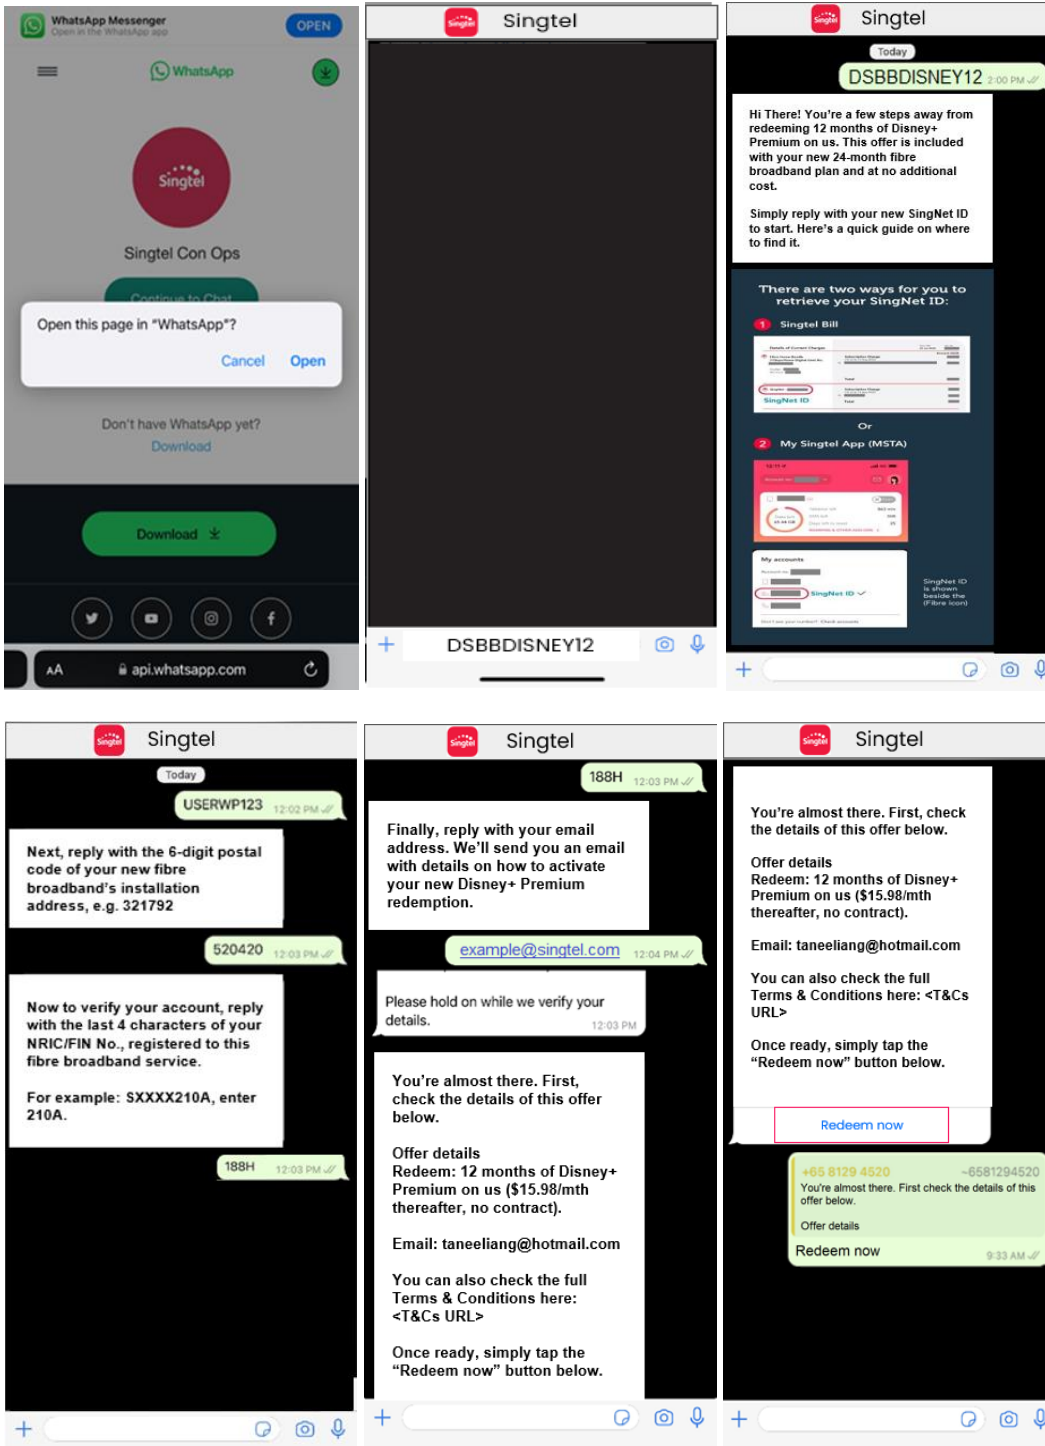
WhatsApp Messenger
Open in the WhatsApp app
OPEN

WhatsApp

Singtel

Singtel Con Ops

Continue to Chat

Open this page in "WhatsApp"?

Cancel Open

Don't have WhatsApp yet?
Download

Download

AA api.whatsapp.com

Singtel

DSBBDISNEY12

Singtel

Today

DSBBDISNEY12 2:00 PM

Hi There! You're a few steps away from redeeming 12 months of Disney+ Premium on us. This offer is included with your new 24-month fibre broadband plan and at no additional cost.

Simply reply with your new SingNet ID to start. Here's a quick guide on where to find it.

There are two ways for you to retrieve your SingNet ID:

1 Singtel Bill

SingNet ID

Or

2 My Singtel App (MSTA)

My accounts

SingNet ID

SingNet ID is shown beside the (Fibre icon)

Singtel

Today

USERWP123 12:02 PM

Next, reply with the 6-digit postal code of your new fibre broadband's installation address, e.g. 321792

520420 12:03 PM

Now to verify your account, reply with the last 4 characters of your NRIC/FIN No., registered to this fibre broadband service.

For example: SXXXX210A, enter 210A.

188H 12:03 PM

Singtel

188H 12:03 PM

Finally, reply with your email address. We'll send you an email with details on how to activate your new Disney+ Premium redemption.

example@singtel.com 12:04 PM

Please hold on while we verify your details. 12:03 PM

You're almost there. First, check the details of this offer below.

Offer details
Redeem: 12 months of Disney+ Premium on us ($15.98/mth thereafter, no contract).

Email: taneeliang@hotmail.com

You can also check the full Terms & Conditions here: <T&Cs URL>

Once ready, simply tap the "Redeem now" button below.

Singtel

You're almost there. First, check the details of this offer below.

Offer details
Redeem: 12 months of Disney+ Premium on us ($15.98/mth thereafter, no contract).

Email: taneeliang@hotmail.com

You can also check the full Terms & Conditions here: <T&Cs URL>

Once ready, simply tap the "Redeem now" button below.

Redeem now

+65 8129 4520 ~6581294520
You're almost there. First check the details of this offer below.
Offer details
Redeem now 9:33 AM